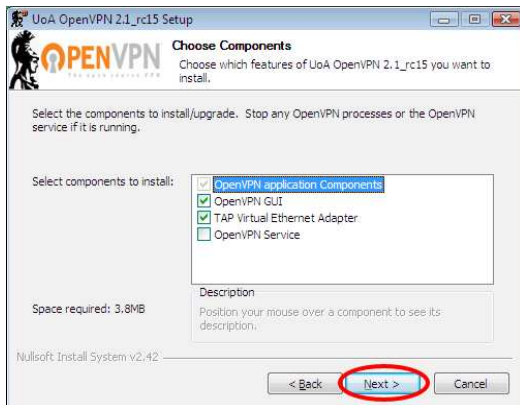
UoA OpenVPN 2.1_rc15 Setup

OPENVPN
The open source VPN

Choose Components
Choose which features of UoA OpenVPN 2.1_rc15 you want to install.

Select the components to install/upgrade. Stop any OpenVPN processes or the OpenVPN service if it is running.

Select components to install:

OpenVPN application Components
OpenVPN GUI
TAP Virtual Ethernet Adapter
OpenVPN Service

Space required: 3.8MB

Description
Position your mouse over a component to see its description.

Nullsoft Install System v2.42

< Back
Next >
Cancel